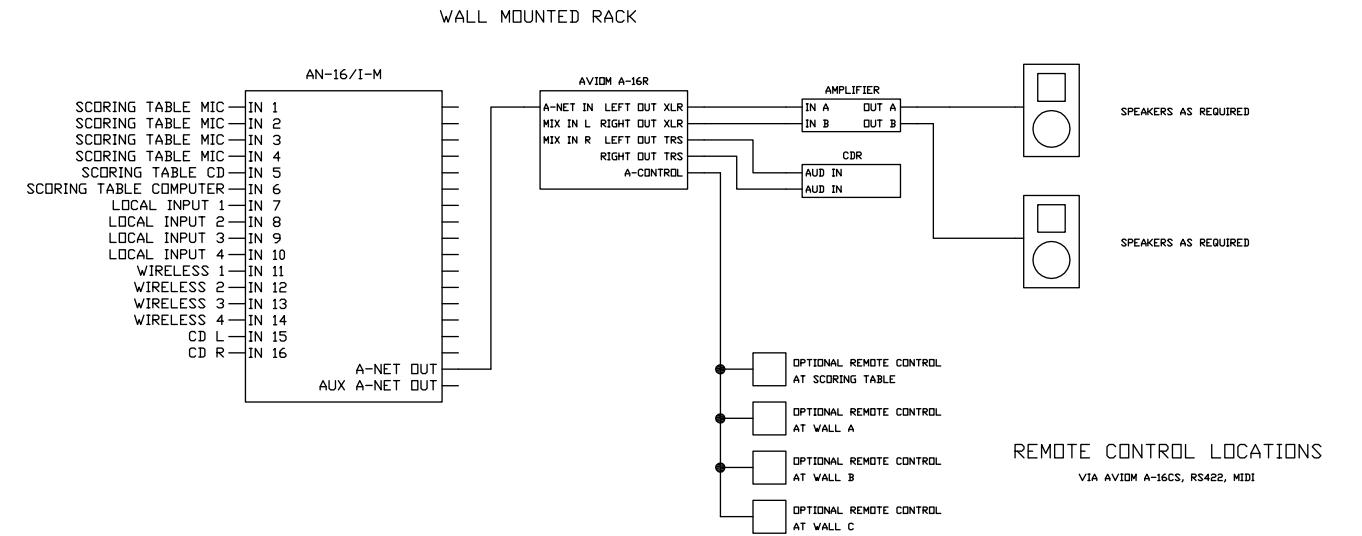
WALL MOUNTED RACK

AN-16/I-M

SCORING TABLE MIC IN 1
SCORING TABLE MIC IN 2
SCORING TABLE MIC IN 3
SCORING TABLE MIC IN 4
SCORING TABLE CD IN 5
SCORING TABLE COMPUTER IN 6
LOCAL INPUT 1 IN 7
LOCAL INPUT 2 IN 8
LOCAL INPUT 3 IN 9
LOCAL INPUT 4 IN 10
WIRELESS 1 IN 11
WIRELESS 2 IN 12
WIRELESS 3 IN 13
WIRELESS 4 IN 14
CD L IN 15
CD R IN 16

A-NET OUT
AUX A-NET OUT

AVIOM A-16R
A-NET IN LEFT OUT XLR
MIX IN L RIGHT OUT XLR
MIX IN R LEFT OUT TRS
RIGHT OUT TRS
A-CONTROL

AMPLIFIER
IN A OUT A
IN B OUT B

CDR
AUD IN
AUD IN

SPEAKERS AS REQUIRED

SPEAKERS AS REQUIRED

OPTIONAL REMOTE CONTROL AT SCORING TABLE

OPTIONAL REMOTE CONTROL AT WALL A

OPTIONAL REMOTE CONTROL AT WALL B

OPTIONAL REMOTE CONTROL AT WALL C

REMOTE CONTROL LOCATIONS
VIA AVIOM A-16CS, RS422, MIDI